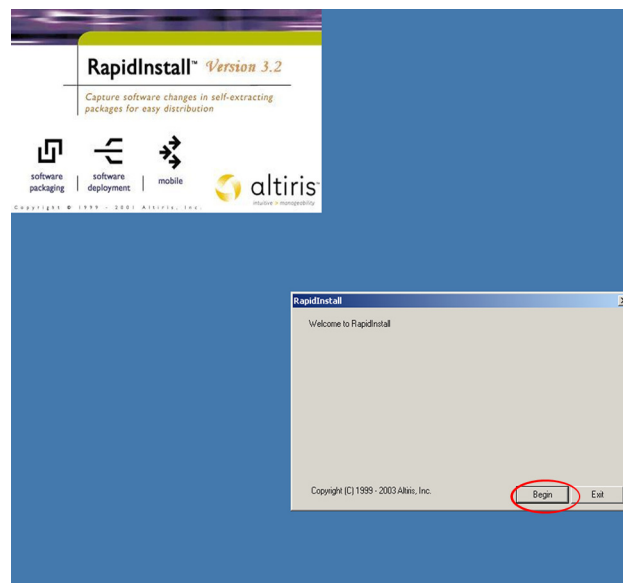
RapidInstall™ Version 3.2

Capture software changes in self-extracting packages for easy distribution

software packaging | software deployment | mobile

altiris

intuitive » manageability

Copyright © 1999 - 2001 Altiris, Inc.

RapidInstall

Welcome to RapidInstall

Copyright (C) 1999 - 2003 Altiris, Inc.

Begin

Exit